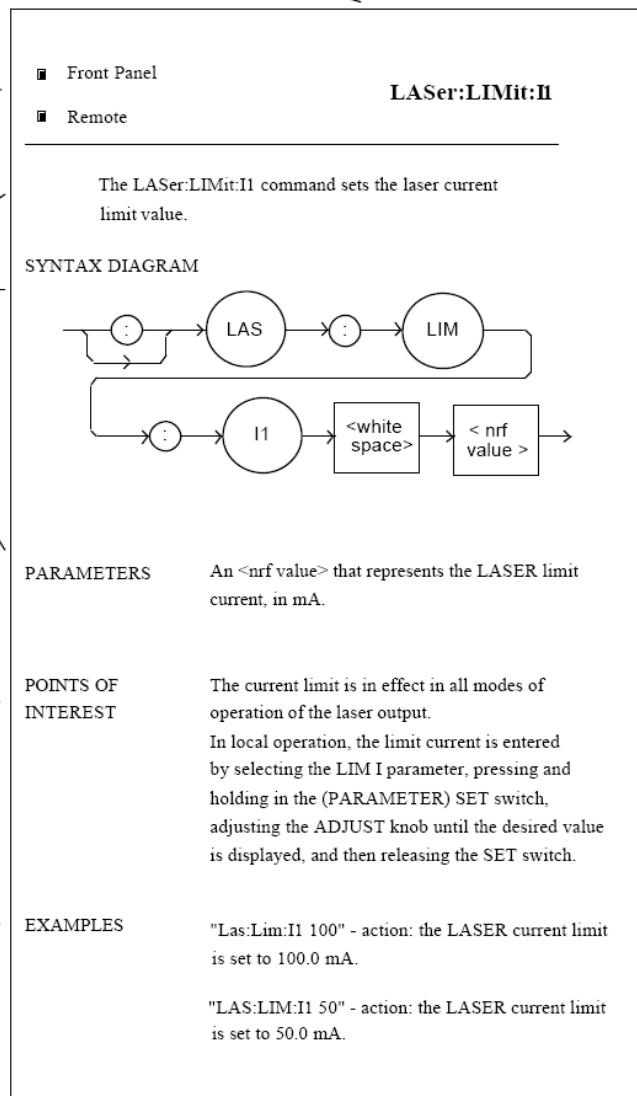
Front Panel

Remote

LASer:LIMit:I1

The LASer:LIMit:I1 command sets the laser current limit value.

SYNTAX DIAGRAM

:

LAS

:

LIM

:

I1

<white space>

< nrf value >

PARAMETERS An <nrf value> that represents the LASER limit current, in mA.

POINTS OF INTEREST The current limit is in effect in all modes of operation of the laser output.
In local operation, the limit current is entered by selecting the LIM I parameter, pressing and holding in the (PARAMETER) SET switch, adjusting the ADJUST knob until the desired value is displayed, and then releasing the SET switch.

EXAMPLES "Las:Lim:I1 100" - action: the LASER current limit is set to 100.0 mA.

"LAS:LIM:I1 50" - action: the LASER current limit is set to 50.0 mA.